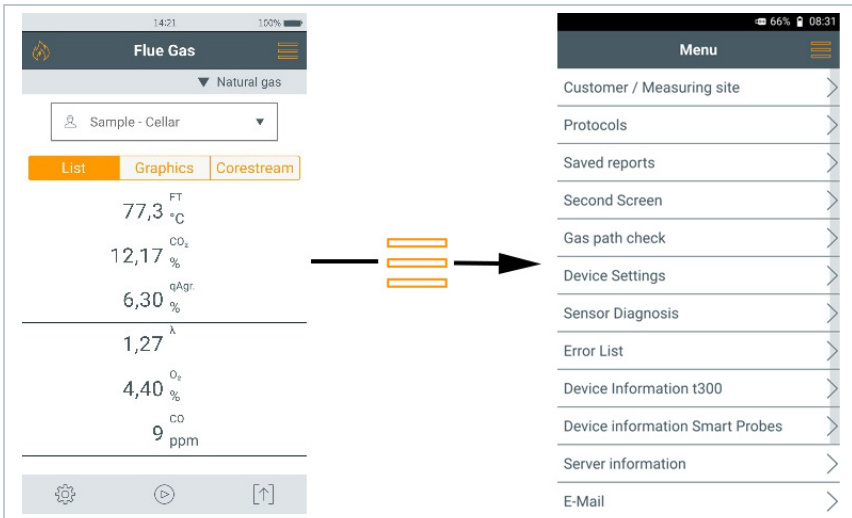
14:21 100%

Flue Gas

▼ Natural gas

Sample - Cellar ▼

List | Graphics | Corestream

77,3 FT °C

12,17 $CO_2$ %

6,30 qAgr. %

1,27 λ

4,40 $O_2$ %

9 CO ppm

66% 08:31

Menu

Customer / Measuring site

Protocols

Saved reports

Second Screen

Gas path check

Device Settings

Sensor Diagnosis

Error List

Device Information t300

Device information Smart Probes

Server information

E-Mail